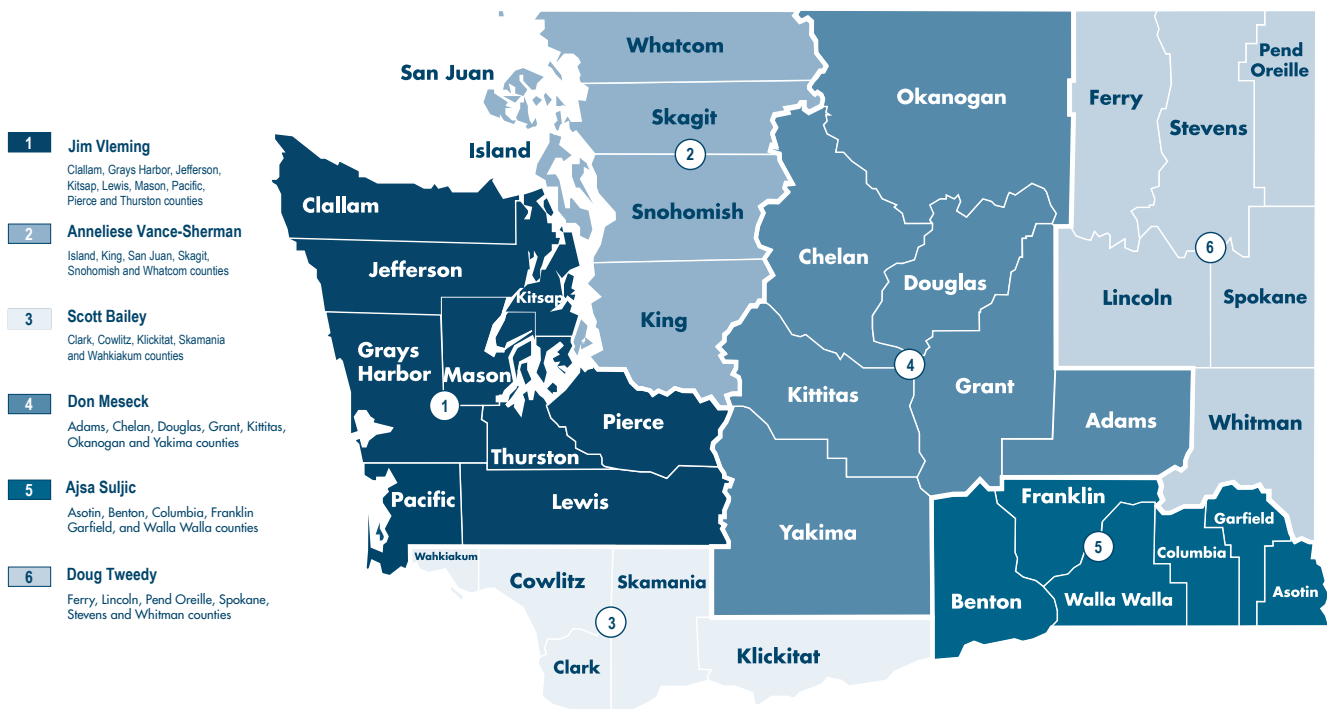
1 Jim Vleming
Clallam, Grays Harbor, Jefferson, Kitsap, Lewis, Mason, Pacific, Pierce and Thurston counties

2 Anneliese Vance-Sherman
Island, King, San Juan, Skagit, Snohomish and Whatcom counties

3 Scott Bailey
Clark, Cowlitz, Klickitat, Skamania and Wahkiakum counties

4 Don Meseck
Adams, Chelan, Douglas, Grant, Kittitas, Okanogan and Yakima counties

5 Ajsa Suljic
Asotin, Benton, Columbia, Franklin Garfield, and Walla Walla counties

6 Doug Tweedy
Ferry, Lincoln, Pend Oreille, Spokane, Stevens and Whitman counties

San Juan
Whatcom
Skagit
2
Island
Snohomish
King
Okanogan
Ferry
Pend Oreille
Stevens
6
Lincoln
Spokane
Chelan
Douglas
4
Kittitas
Grant
Adams
Whitman
Clallam
Jefferson
Kitsap
Grays Harbor
Mason
1
Pierce
Thurston
Pacific
Lewis
Yakima
Franklin
Garfield
5
Columbia
Asotin
Benton
Walla Walla
Wahkiakum
Cowlitz
Skamania
3
Clark
Klickitat